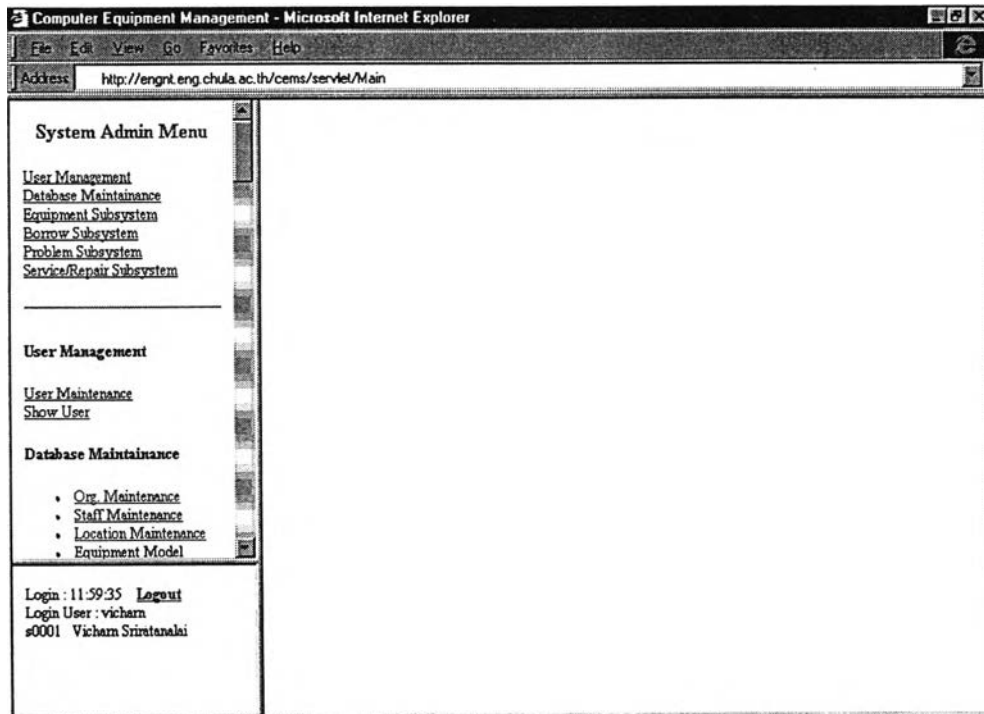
Computer Equipment Management - Microsoft Internet Explorer

File Edit View Go Favorites Help

Address http://engnt.eng.chula.ac.th/cems/servlet/Main

System Admin Menu

User Management
Database Maintainance
Equipment Subsystem
Borrow Subsystem
Problem Subsystem
Service/Repair Subsystem

User Management

User Maintenance
Show User

Database Maintainance

- Org. Maintenance
- Staff Maintenance
- Location Maintenance
- Equipment Model

Login : 11:59:35 Logout
Login User : vicharn
s0001 Vicharn Sriratanalai